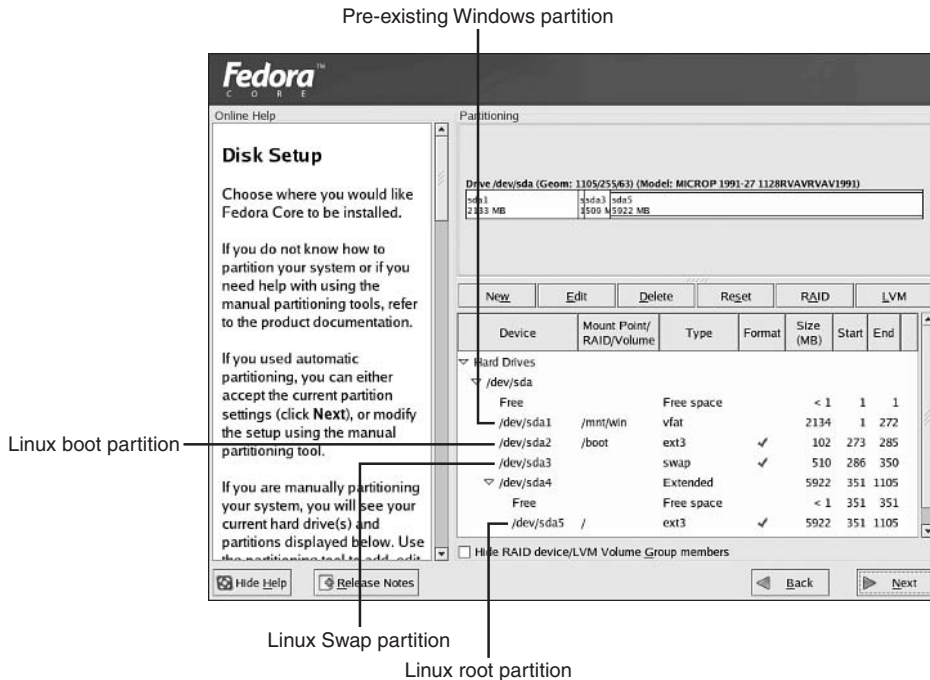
Pre-existing Windows partition

Fedora™
C O R E

Online Help

Disk Setup

Choose where you would like Fedora Core to be installed.

If you do not know how to partition your system or if you need help with using the manual partitioning tools, refer to the product documentation.

If you used automatic partitioning, you can either accept the current partition settings (click Next), or modify the setup using the manual partitioning tool.

If you are manually partitioning your system, you will see your current hard drive(s) and partitions displayed below. Use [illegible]

Partitioning

Drive /dev/sda (Geom: 1105/255/63) (Model: MICROP 1991-27 1128RVAVRVAV1991)
sda1 2133 MB | sda3 1500 MB | sda5 5922 MB

New | Edit | Delete | Reset | RAID | LVM

| Device | Mount Point/ RAID/Volume | Type | Format | Size (MB) | Start | End |
|---|---|---|---|---|---|---|
| ▽ Hard Drives | | | | | | |
| ▽ /dev/sda | | | | | | |
| Free | | Free space | | < 1 | 1 | 1 |
| /dev/sda1 | /mnt/win | vfat | | 2134 | 1 | 272 |
| /dev/sda2 | /boot | ext3 | ✓ | 102 | 273 | 285 |
| /dev/sda3 | | swap | ✓ | 510 | 286 | 350 |
| ▽ /dev/sda4 | | Extended | | 5922 | 351 | 1105 |
| Free | | Free space | | < 1 | 351 | 351 |
| /dev/sda5 | / | ext3 | ✓ | 5922 | 351 | 1105 |

Hide RAID device/LVM Volume Group members

Hide Help | Release Notes | Back | Next

Linux boot partition

Linux Swap partition

Linux root partition